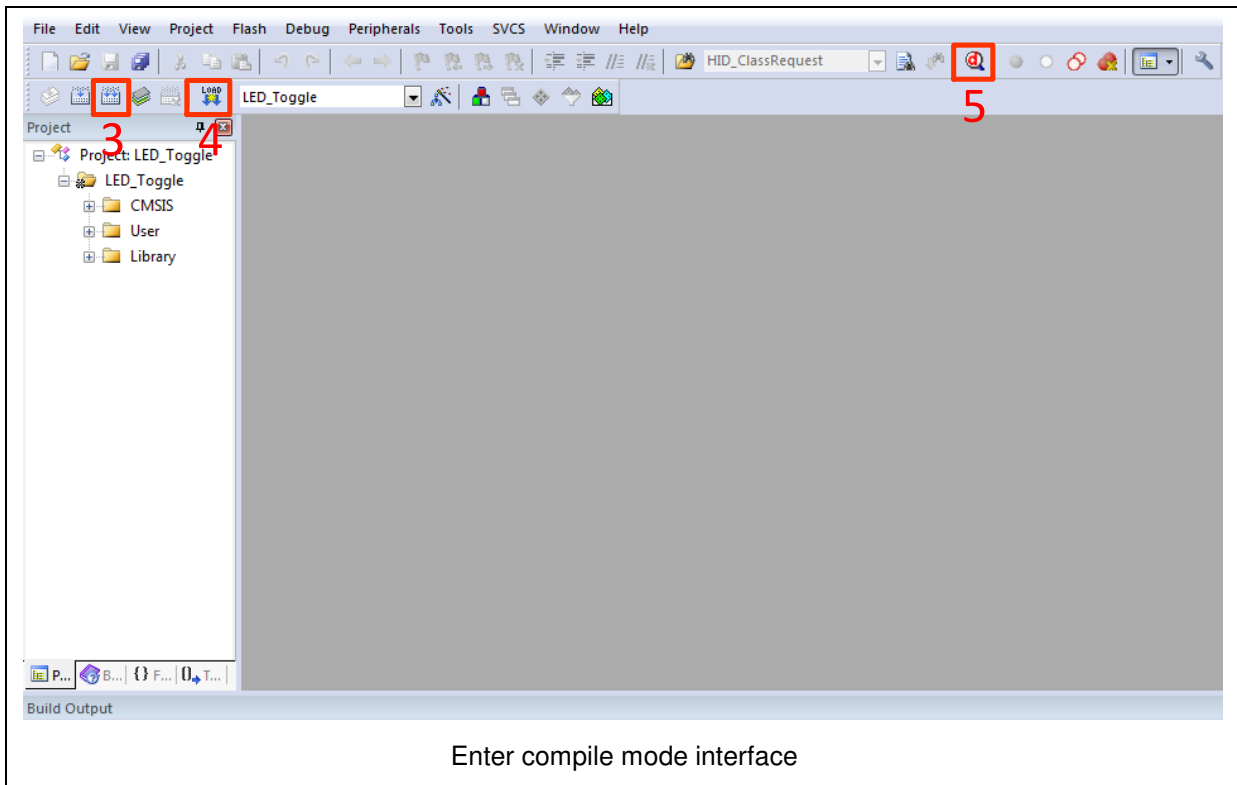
File Edit View Project Flash Debug Peripherals Tools SVCS Window Help

HID_ClassRequest

5

LOAD

LED_Toggle

3

4

Project

Project: LED_Toggle

LED_Toggle

CMSIS

User

Library

P... B... {} F... {}, T...

Build Output

Enter compile mode interface